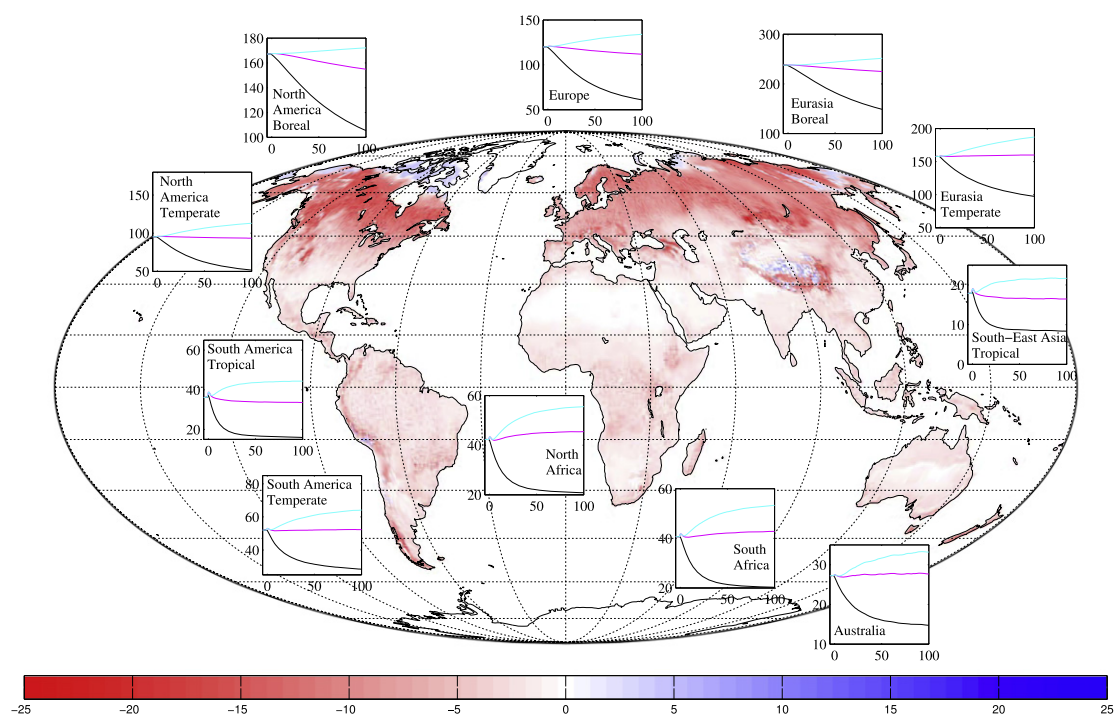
180
160
140
120
100
North America Boreal
0 50 100

150
100
50
Europe
0 50 100

300
200
100
Eurasia Boreal
0 50 100

200
150
100
50
Eurasia Temperate
0 50 100

North America Temperate
150
100
50
0 50 100

20
10
South−East Asia Tropical
0 50 100

60
40
20
South America Tropical
0 50 100

60
40
20
North Africa
0 50 100

80
60
40
South America Temperate
0 50 100

60
40
20
South Africa
0 50 100

30
20
10
Australia
0 50 100

−25 −20 −15 −10 −5 0 5 10 15 20 25